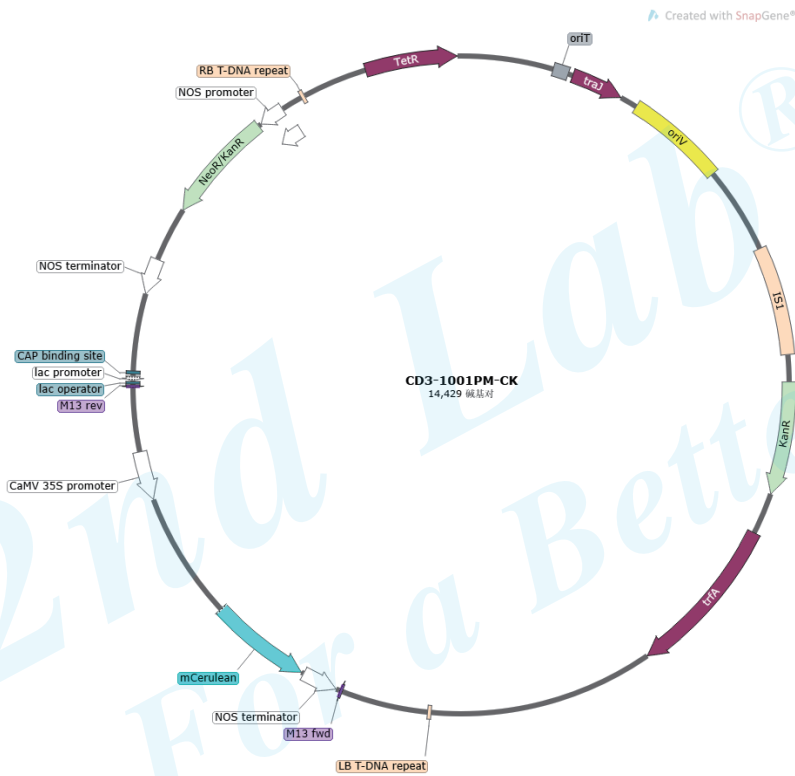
Created with SnapGene®

TetR
oriT
traJ
oriV
IS1
KanR
trfA
RB T-DNA repeat
NOS promoter
NeoR/KanR
NOS terminator
CAP binding site
lac promoter
lac operator
M13 rev
CaMV 35S promoter
mCerulean
NOS terminator
M13 fwd
LB T-DNA repeat

CD3-1001PM-CK
14,429 碱基对

2nd Lab®
For a Better